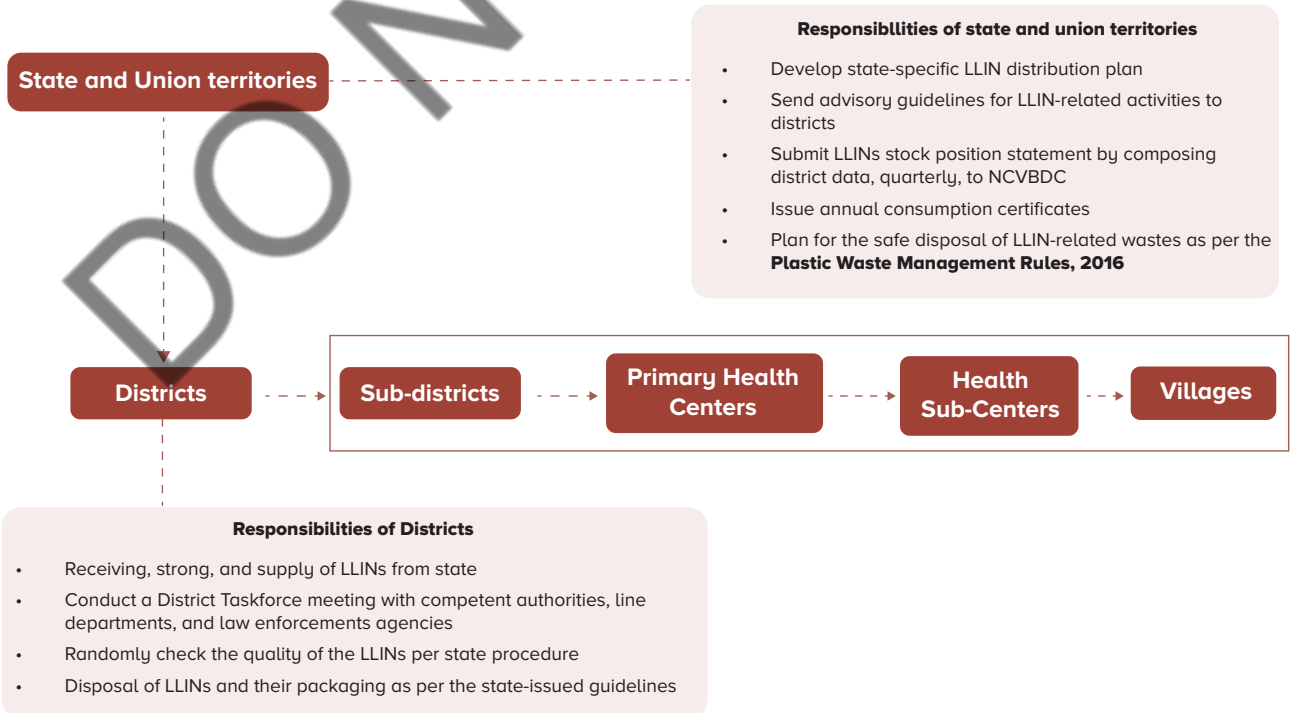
DO N

State and Union territories

Responsibllities of state and union territories

- Develop state-specific LLIN distribution plan
- Send advisory guidelines for LLIN-related activities to districts
- Submit LLINs stock position statement by composing district data, quarterly, to NCVBDC
- Issue annual consumption certificates
- Plan for the safe disposal of LLIN-related wastes as per the **Plastic Waste Management Rules, 2016**

Districts

Sub-districts

Primary Health Centers

Health Sub-Centers

Villages

Responsibilities of Districts

- Receiving, strong, and supply of LLINs from state
- Conduct a District Taskforce meeting with competent authorities, line departments, and law enforcements agencies
- Randomly check the quality of the LLINs per state procedure
- Disposal of LLINs and their packaging as per the state-issued guidelines